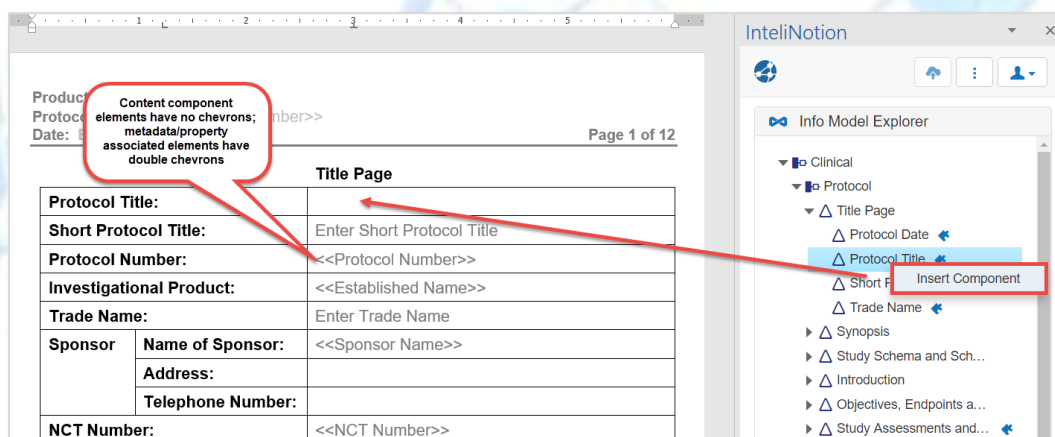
Product
Protoco mber>>
Date: E
Page 1 of 12

Content component elements have no chevrons; metadata/property associated elements have double chevrons

Title Page

| Protocol Title: | | |
|---|---|---|
| Short Protocol Title: | | Enter Short Protocol Title |
| Protocol Number: | | <<Protocol Number>> |
| Investigational Product: | | <<Established Name>> |
| Trade Name: | | Enter Trade Name |
| Sponsor | Name of Sponsor: | <<Sponsor Name>> |
| | Address: | |
| | Telephone Number: | |
| NCT Number: | | <<NCT Number>> |

InteliNotion

Info Model Explorer

Clinical
Protocol
Title Page
Protocol Date
Protocol Title
Short P
Insert Component
Trade Name
Synopsis
Study Schema and Sch…
Introduction
Objectives, Endpoints a…
Study Assessments and…